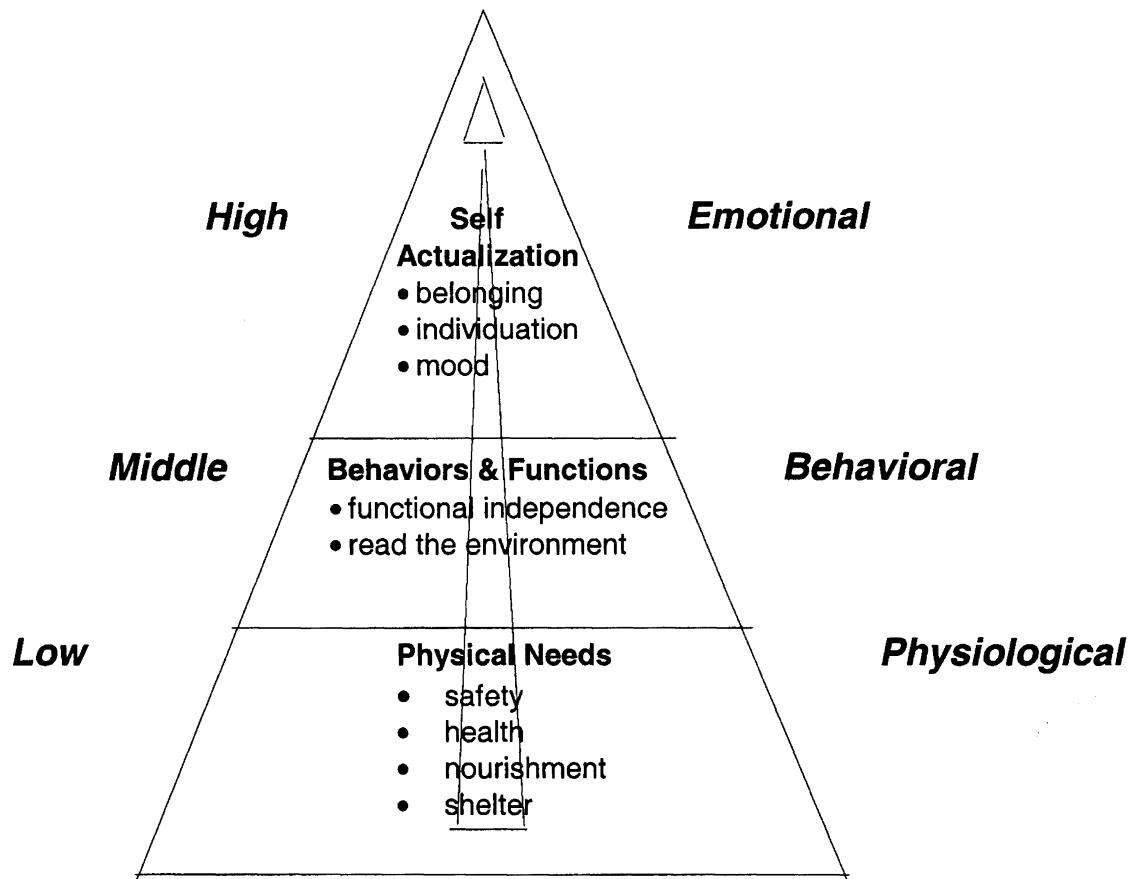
High

Self Actualization
• belonging
• individuation
• mood

Emotional

Middle

Behaviors & Functions
• functional independence
• read the environment

Behavioral

Low

Physical Needs
• safety
• health
• nourishment
• shelter

Physiological